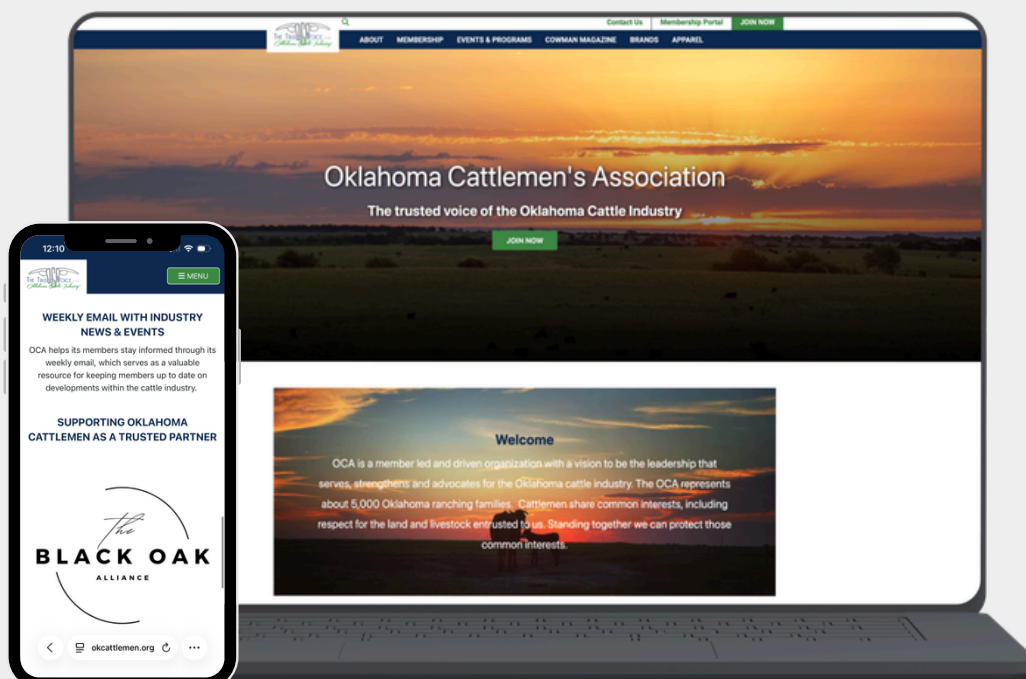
Contact Us
Membership Portal
JOIN NOW

ABOUT
MEMBERSHIP
EVENTS & PROGRAMS
COWMAN MAGAZINE
BRANDS
APPAREL

Oklahoma Cattlemen's Association

The trusted voice of the Oklahoma Cattle Industry

JOIN NOW

Welcome

OCA is a member led and driven organization with a vision to be the leadership that serves, strengthens and advocates for the Oklahoma cattle industry. The OCA represents about 5,000 Oklahoma ranching families. Cattlemen share common interests, including respect for the land and livestock entrusted to us. Standing together we can protect those common interests.

12:10

≡ MENU

WEEKLY EMAIL WITH INDUSTRY NEWS & EVENTS

OCA helps its members stay informed through its weekly email, which serves as a valuable resource for keeping members up to date on developments within the cattle industry.

SUPPORTING OKLAHOMA CATTLEMEN AS A TRUSTED PARTNER

the
BLACK OAK
ALLIANCE

okcattlemen.org